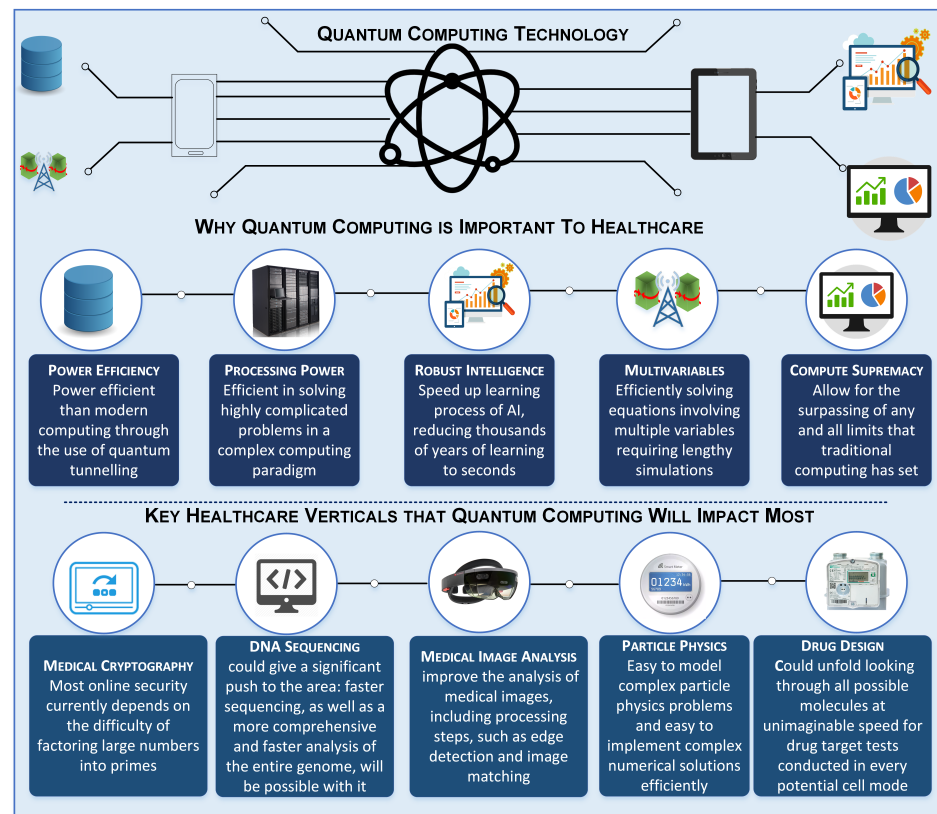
QUANTUM COMPUTING TECHNOLOGY

WHY QUANTUM COMPUTING IS IMPORTANT TO HEALTHCARE

POWER EFFICIENCY
Power efficient than modern computing through the use of quantum tunnelling

PROCESSING POWER
Efficient in solving highly complicated problems in a complex computing paradigm

ROBUST INTELLIGENCE
Speed up learning process of AI, reducing thousands of years of learning to seconds

MULTIVARIABLES
Efficiently solving equations involving multiple variables requiring lengthy simulations

COMPUTE SUPREMACY
Allow for the surpassing of any and all limits that traditional computing has set

KEY HEALTHCARE VERTICALS THAT QUANTUM COMPUTING WILL IMPACT MOST

01234

MEDICAL CRYPTOGRAPHY
Most online security currently depends on the difficulty of factoring large numbers into primes

DNA SEQUENCING
could give a significant push to the area: faster sequencing, as well as a more comprehensive and faster analysis of the entire genome, will be possible with it

MEDICAL IMAGE ANALYSIS
improve the analysis of medical images, including processing steps, such as edge detection and image matching

PARTICLE PHYSICS
Easy to model complex particle physics problems and easy to implement complex numerical solutions efficiently

DRUG DESIGN
Could unfold looking through all possible molecules at unimaginable speed for drug target tests conducted in every potential cell mode